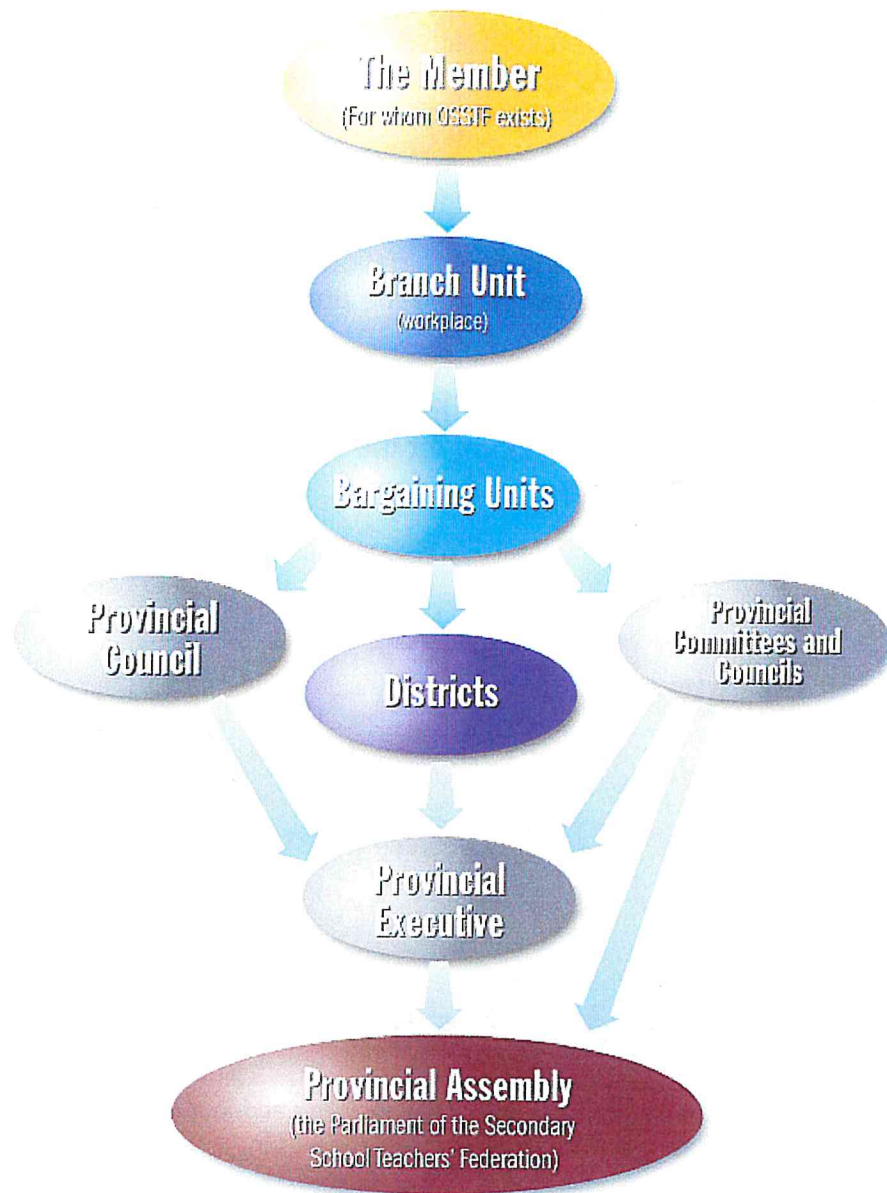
The Member
(For whom OSSTF exists)

Branch Unit
(workplace)

Bargaining Units

Provincial Council

Districts

Provincial Committees and Councils

Provincial Executive

Provincial Assembly
(the Parliament of the Secondary School Teachers' Federation)